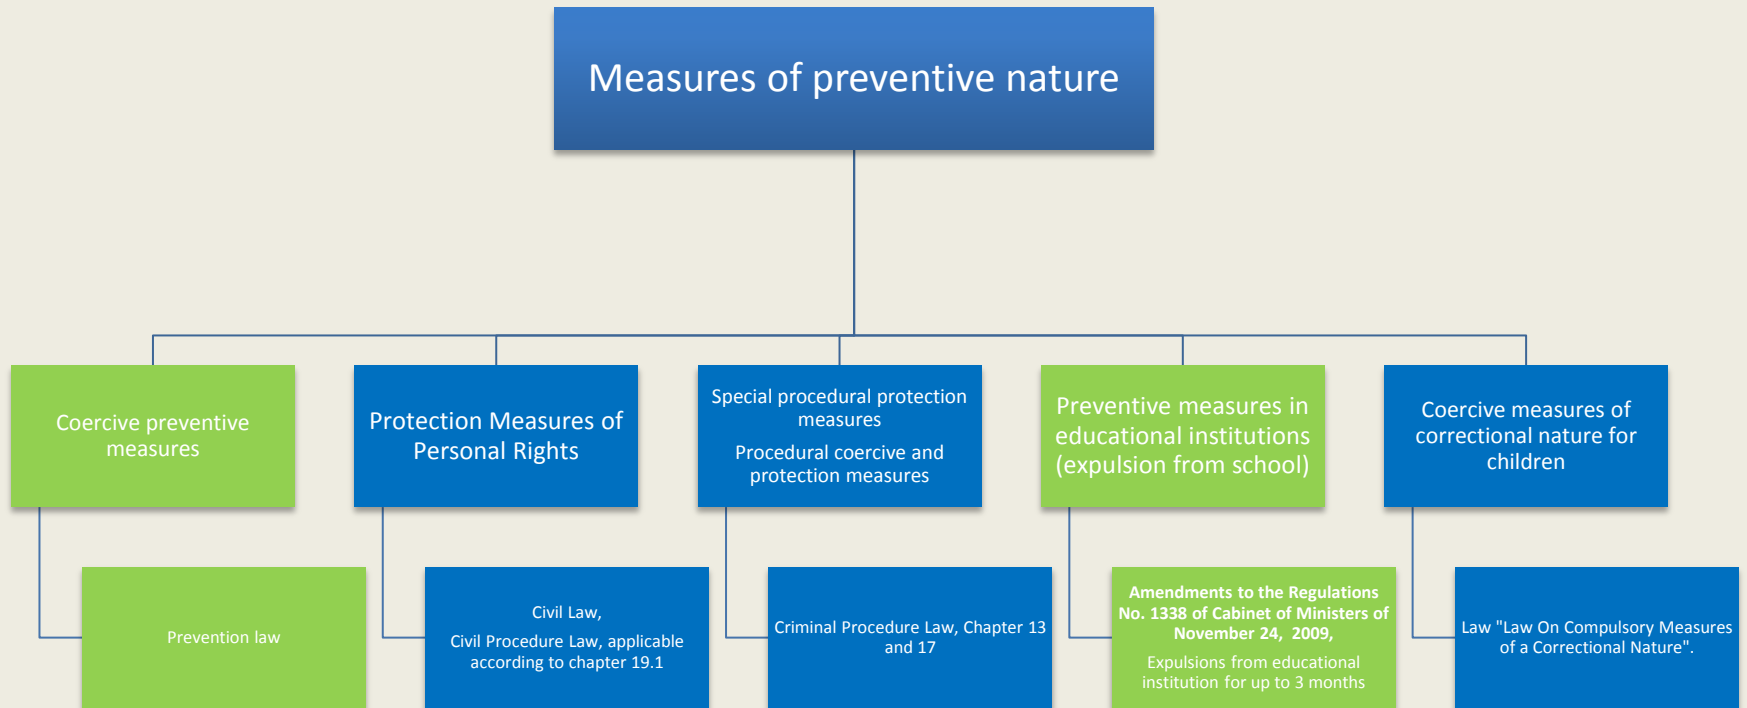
Measures of preventive nature

Coercive preventive measures

Prevention law

Protection Measures of Personal Rights

Civil Law,
Civil Procedure Law, applicable according to chapter 19.1

Special procedural protection measures

Procedural coercive and protection measures

Criminal Procedure Law, Chapter 13 and 17

Preventive measures in educational institutions (expulsion from school)

Amendments to the Regulations No. 1338 of Cabinet of Ministers of November 24, 2009,

Expulsions from educational institution for up to 3 months

Coercive measures of correctional nature for children

Law "Law On Compulsory Measures of a Correctional Nature".